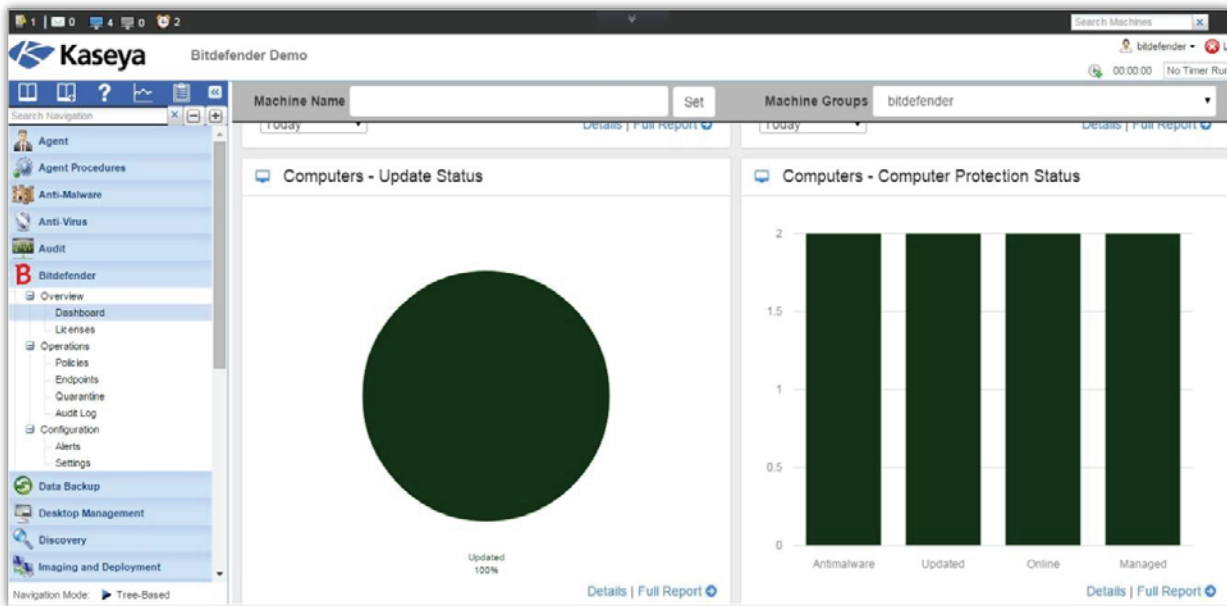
1 | 0 4 0 2

Search Machines

Kaseya Bitdefender Demo

bitdefender

00:00:00 No Timer Ru

Search Navigation

Agent
Agent Procedures
Anti-Malware
Anti-Virus
Audit
Bitdefender
Overview
Dashboard
Licenses
Operations
Policies
Endpoints
Quarantine
Audit Log
Configuration
Alerts
Settings
Data Backup
Desktop Management
Discovery
Imaging and Deployment

Navigation Mode: Tree-Based

Machine Name Set

Machine Groups bitdefender

Today Details | Full Report

Today Details | Full Report

Computers - Update Status

Updated
100%

Details | Full Report

Computers - Computer Protection Status

2
1.5
1
0.5
0

Antimalware Updated Online Managed

Details | Full Report